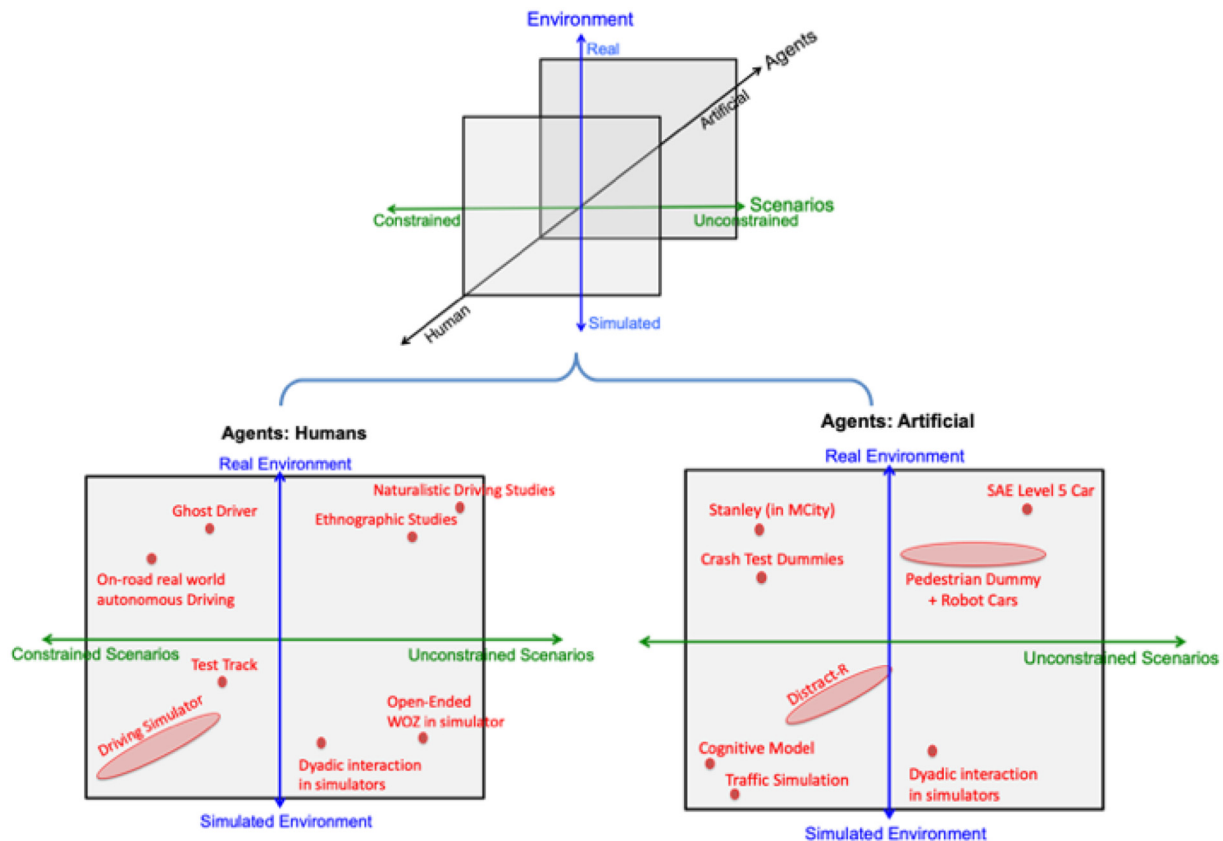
Environment

Real

Agents

Artificial

Scenarios

Constrained

Unconstrained

Human

Simulated

Agents: Humans

Real Environment

Naturalistic Driving Studies

Ghost Driver

Ethnographic Studies

On-road real world autonomous Driving

Constrained Scenarios

Test Track

Unconstrained Scenarios

Open-Ended WOZ in simulator

Driving Simulator

Dyadic interaction in simulators

Simulated Environment

Agents: Artificial

Real Environment

Stanley (in MCity)

SAE Level 5 Car

Crash Test Dummies

Pedestrian Dummy + Robot Cars

Unconstrained Scenarios

Distract-R

Cognitive Model

Traffic Simulation

Dyadic interaction in simulators

Simulated Environment